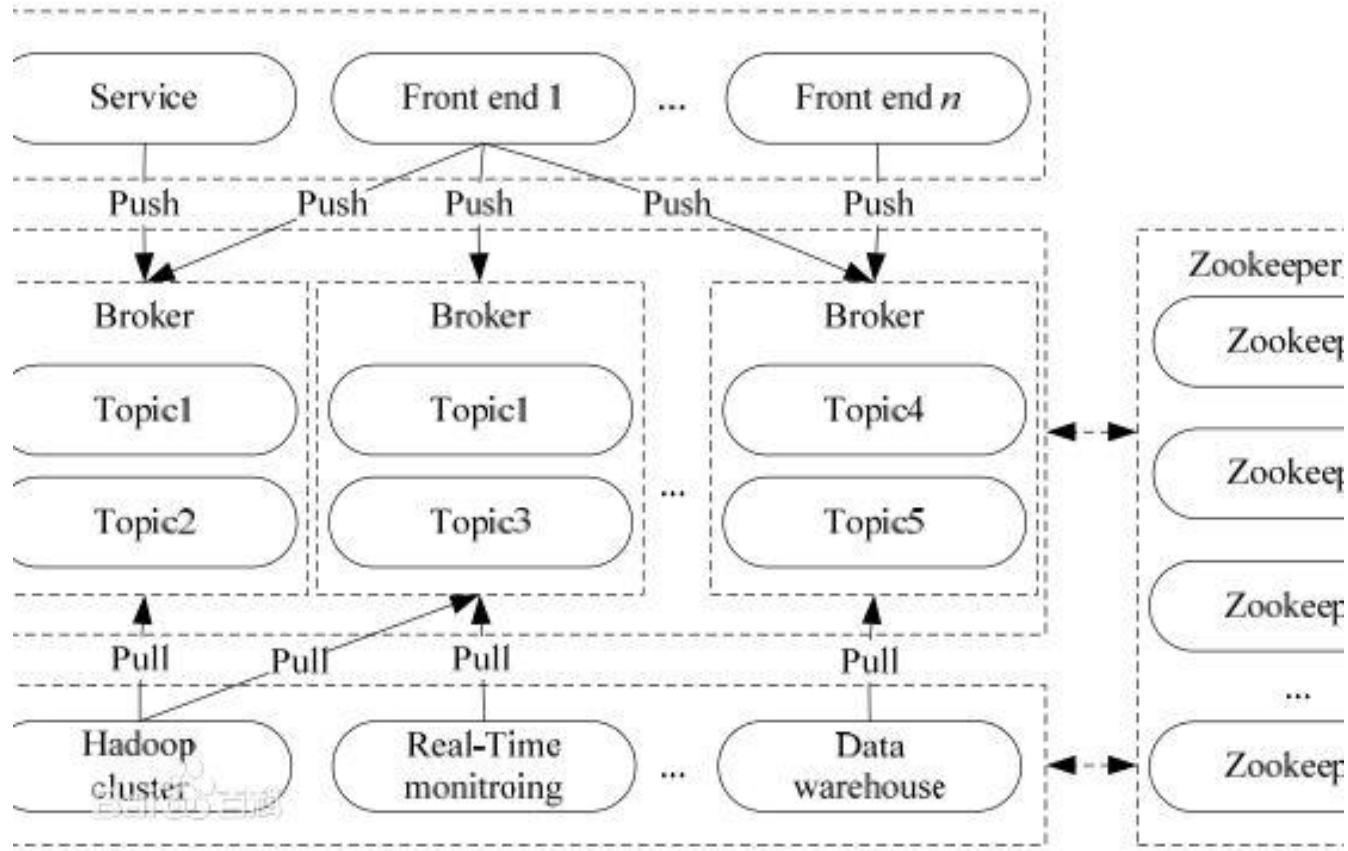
Service

Front end 1

...

Front end $n$

Push

Push

Push

Push

Push

Zookeeper

Broker

Topic1

Topic2

Broker

Topic1

Topic3

...

Broker

Topic4

Topic5

Zookeep

Zookeep

Zookeep

...

Zookeep

Pull

Pull

Pull

Pull

Hadoop cluster

Real-Time monitroing

...

Data warehouse

百度百科